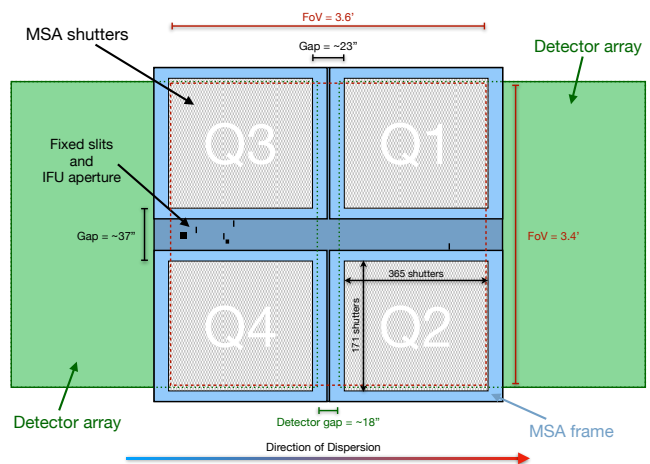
FoV = 3.6'

MSA shutters

Gap = ~23"

Detector array

Q3

Q1

Fixed slits and IFU aperture

Gap = ~37"

FoV = 3.4'

365 shutters

171 shutters

Q4

Q2

Detector array

Detector gap = ~18"

MSA frame

Direction of Dispersion